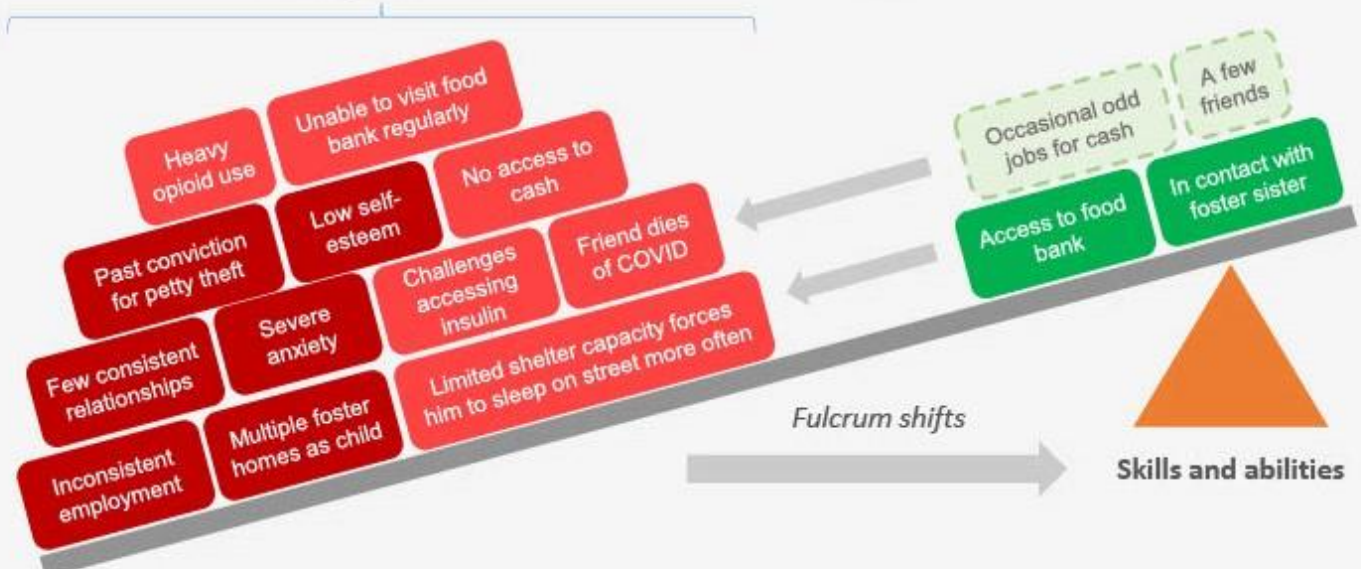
Heavy opioid use

Unable to visit food bank regularly

Low self-esteem

No access to cash

Past conviction for petty theft

Challenges accessing insulin

Friend dies of COVID

Severe anxiety

Few consistent relationships

Limited shelter capacity forces him to sleep on street more often

Multiple foster homes as child

Inconsistent employment

Occasional odd jobs for cash

A few friends

Access to food bank

In contact with foster sister

Fulcrum shifts

Skills and abilities